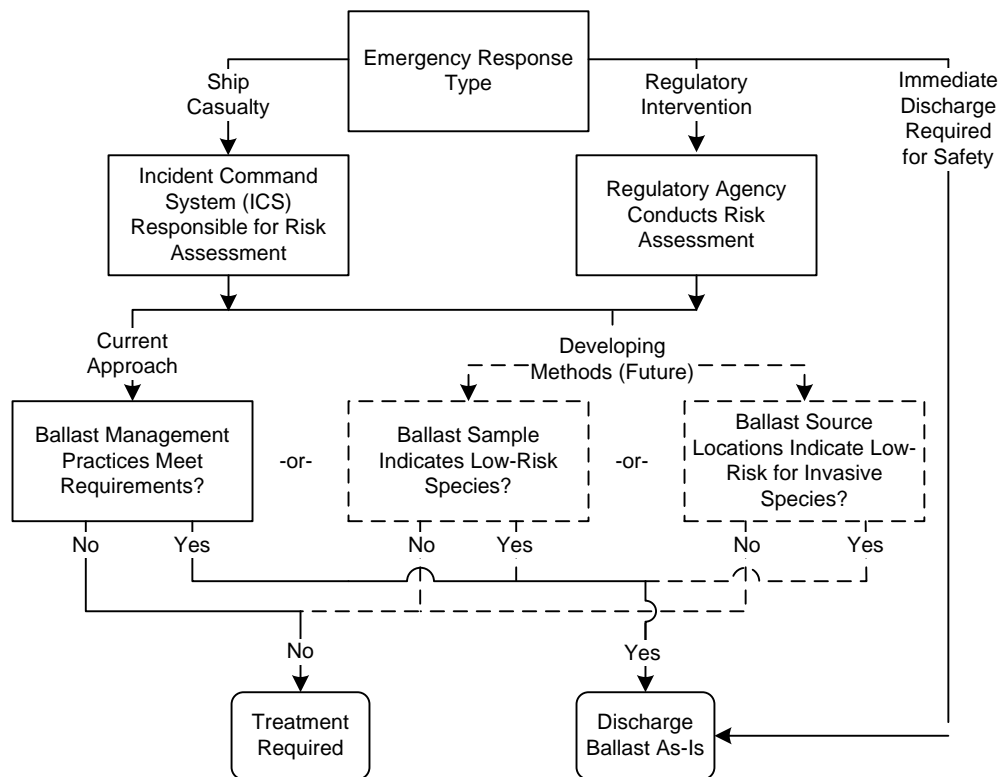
Emergency Response Type

Ship Casualty

Regulatory Intervention

Immediate Discharge Required for Safety

Incident Command System (ICS) Responsible for Risk Assessment

Regulatory Agency Conducts Risk Assessment

Current Approach

Developing Methods (Future)

Ballast Management Practices Meet Requirements?

-or-

Ballast Sample Indicates Low-Risk Species?

-or-

Ballast Source Locations Indicate Low-Risk for Invasive Species?

No

Yes

No

Yes

No

Yes

No

Yes

Treatment Required

Discharge Ballast As-Is